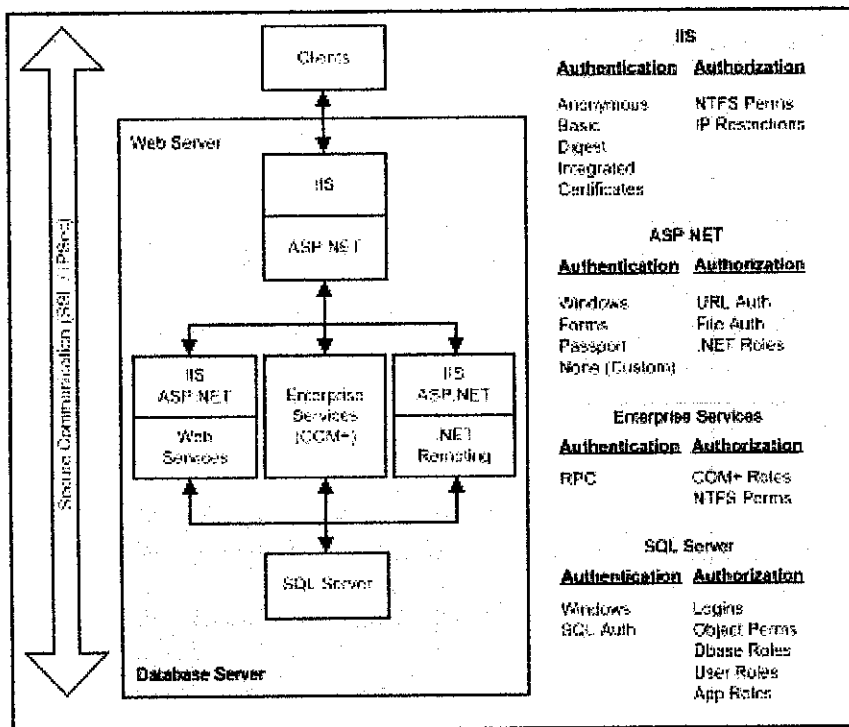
Secure Communication (SSL / IPSec)

Clients

Web Server

IIS

ASP.NET

IIS
ASP.NET

Web Services

Enterprise Services (COM+)

IIS
ASP.NET

.NET Remoting

SQL Server

Database Server

IIS

| Authentication | Authorization |
|---|---|
| Anonymous | NTFS Perms |
| Basic | IP Restrictions |
| Digest | |
| Integrated | |
| Certificates | |

ASP.NET

| Authentication | Authorization |
|---|---|
| Windows | URL Auth |
| Forms | File Auth |
| Passport | .NET Roles |
| None (Custom) | |

Enterprise Services

| Authentication | Authorization |
|---|---|
| RPC | COM+ Roles |
| | NTFS Perms |

SQL Server

| Authentication | Authorization |
|---|---|
| Windows | Logins |
| SQL Auth | Object Perms |
| | Dbase Roles |
| | User Roles |
| | App Roles |